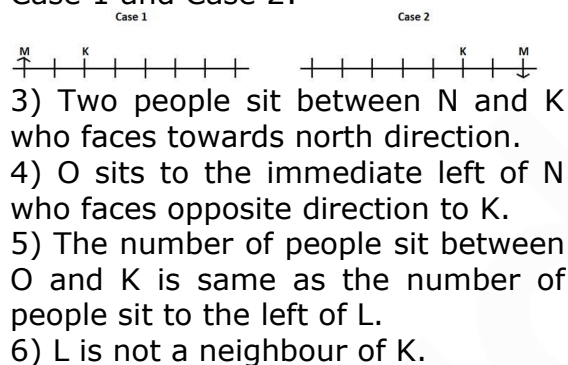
Case 1 and Case 2:

Case 1

M K

Case 2

K M

3) Two people sit between N and K who faces towards north direction.
4) O sits to the immediate left of N who faces opposite direction to K.
5) The number of people sit between O and K is same as the number of people sit to the left of L.
6) L is not a neighbour of K.